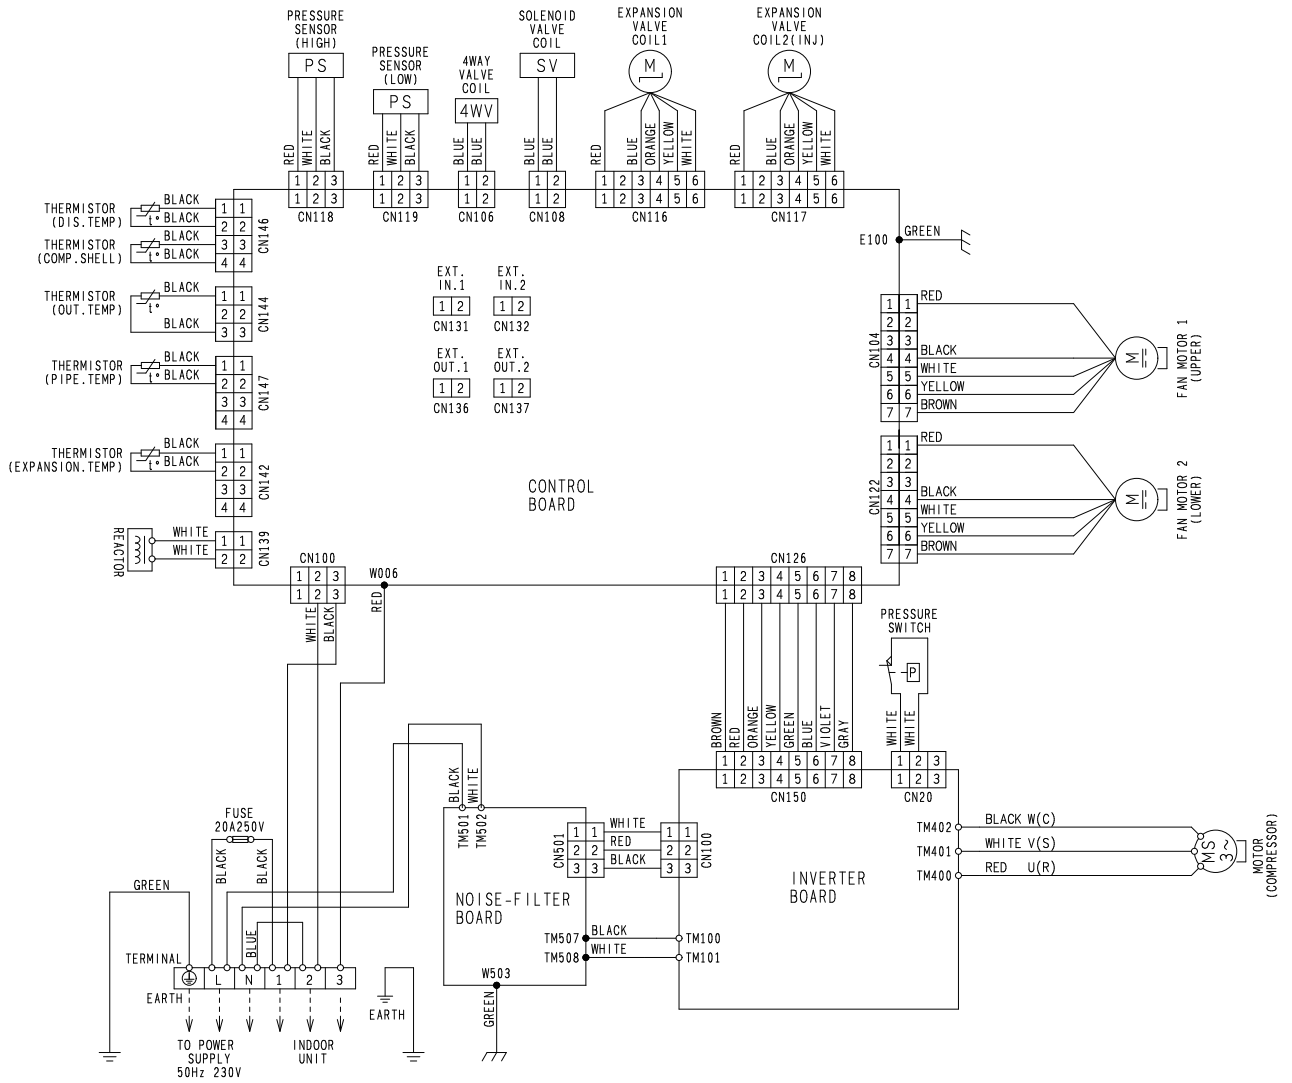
PRESSURE SENSOR (HIGH)
PS
PRESSURE SENSOR (LOW)
PS
4WAY VALVE COIL
4WV
SOLENOID VALVE COIL
SV
EXPANSION VALVE COIL1
M
EXPANSION VALVE COIL2(INJ)
M

RED WHITE BLACK
1 2 3
1 2 3
CN118
RED WHITE BLACK
1 2 3
1 2 3
CN119
BLUE BLUE
1 2
1 2
CN106
BLUE BLUE
1 2
1 2
CN108
RED BLUE ORANGE YELLOW WHITE
1 2 3 4 5 6
1 2 3 4 5 6
CN116
RED BLUE ORANGE YELLOW WHITE
1 2 3 4 5 6
1 2 3 4 5 6
CN117

E100
GREEN

THERMISTOR (DIS.TEMP)
BLACK
BLACK
THERMISTOR (COMP.SHELL)
BLACK
BLACK
CN146
THERMISTOR (OUT.TEMP)
BLACK
BLACK
CN144
THERMISTOR (PIPE.TEMP)
BLACK
BLACK
CN147
THERMISTOR (EXPANSION.TEMP)
BLACK
BLACK
CN142
REACTOR
WHITE
WHITE
CN139

EXT. IN.1
1 2
CN131
EXT. IN.2
1 2
CN132
EXT. OUT.1
1 2
CN136
EXT. OUT.2
1 2
CN137

CONTROL BOARD

CN104
RED
BLACK
WHITE
YELLOW
BROWN
FAN MOTOR 1 (UPPER)
CN122
RED
BLACK
WHITE
YELLOW
BROWN
FAN MOTOR 2 (LOWER)

CN100
1 2 3
1 2 3
WHITE BLACK
W006
RED

CN126
1 2 3 4 5 6 7 8
1 2 3 4 5 6 7 8
PRESSURE SWITCH
P
BROWN RED ORANGE YELLOW GREEN BLUE VIOLET GRAY
WHITE WHITE
1 2 3 4 5 6 7 8
1 2 3 4 5 6 7 8
CN150
1 2 3
1 2 3
CN20

BLACK WHITE
TM501 TM502
CN501
WHITE
RED
BLACK
CN100
NOISE-FILTER BOARD
TM507 BLACK TM100
TM508 WHITE TM101
W503
GREEN

INVERTER BOARD
TM402 BLACK W(C)
TM401 WHITE V(S)
TM400 RED U(R)
MS 3~
MOTOR (COMPRESSOR)

FUSE 20A250V
GREEN
BLACK
BLACK
BLUE
TERMINAL
L N 1 2 3
EARTH
TO POWER SUPPLY 50Hz 230V
INDOOR UNIT
EARTH